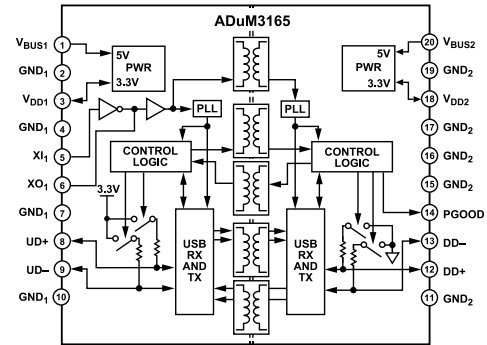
ADuM3165

$V_{BUS1}$ 1
$GND_1$ 2
$V_{DD1}$ 3
$GND_1$ 4
$XI_1$ 5
$XO_1$ 6
$GND_1$ 7
UD+ 8
UD– 9
$GND_1$ 10

5V
PWR
3.3V

PLL

CONTROL LOGIC

3.3V

USB RX AND TX

PLL

CONTROL LOGIC

USB RX AND TX

5V
PWR
3.3V

20 $V_{BUS2}$
19 $GND_2$
18 $V_{DD2}$
17 $GND_2$
16 $GND_2$
15 $GND_2$
14 PGOOD
13 DD–
12 DD+
11 $GND_2$